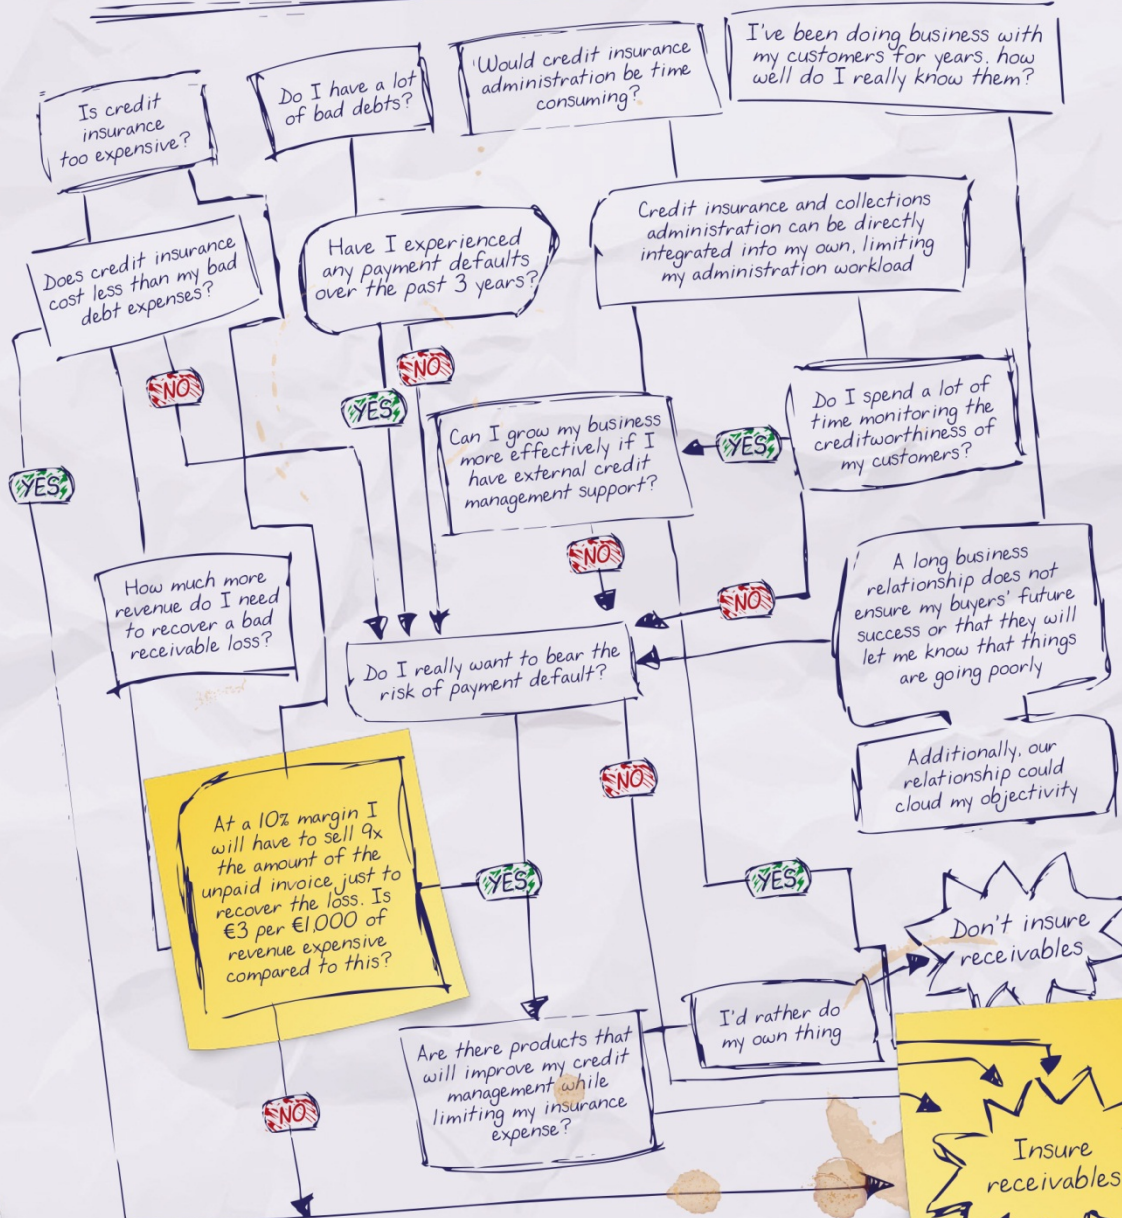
Is credit insurance too expensive?

Do I have a lot of bad debts?

Would credit insurance administration be time consuming?

I've been doing business with my customers for years, how well do I really know them?

Does credit insurance cost less than my bad debt expenses?

Have I experienced any payment defaults over the past 3 years?

Credit insurance and collections administration can be directly integrated into my own, limiting my administration workload

NO

NO

YES

Do I spend a lot of time monitoring the creditworthiness of my customers?

Can I grow my business more effectively if I have external credit management support?

YES

YES

NO

How much more revenue do I need to recover a bad receivable loss?

NO

A long business relationship does not ensure my buyers' future success or that they will let me know that things are going poorly

Do I really want to bear the risk of payment default?

Additionally, our relationship could cloud my objectivity

NO

At a 10% margin I will have to sell 9x the amount of the unpaid invoice just to recover the loss. Is €3 per €1,000 of revenue expensive compared to this?

YES

YES

Don't insure receivables

I'd rather do my own thing

Are there products that will improve my credit management while limiting my insurance expense?

NO

Insure receivables